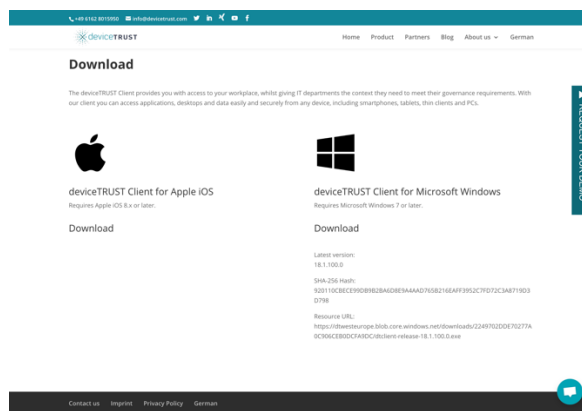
+49 6162 8015950 info@devicetrust.com

deviceTRUST

Home Product Partners Blog About us German

Download

The deviceTRUST Client provides you with access to your workplace, whilst giving IT departments the context they need to meet their governance requirements. With our client you can access applications, desktops and data easily and securely from any device, including smartphones, tablets, thin clients and PCs.

deviceTRUST Client for Apple iOS

Requires Apple iOS 8.x or later.

Download

deviceTRUST Client for Microsoft Windows

Requires Microsoft Windows 7 or later.

Download

Latest version:
18.1.100.0

SHA-256 Hash:
920110C8ECE99DB9B2BA6D8E9A4AAD765B216EAFF3952C7FD72C3A8719D3D798

Resource URL:
https://dtwesteurope.blob.core.windows.net/downloads/2249702DDE70277A0C906CEB0DCFA9DC/dtclient-release-18.1.100.0.exe

REQUEST YOUR DEMO

Contact us Imprint Privacy Policy German